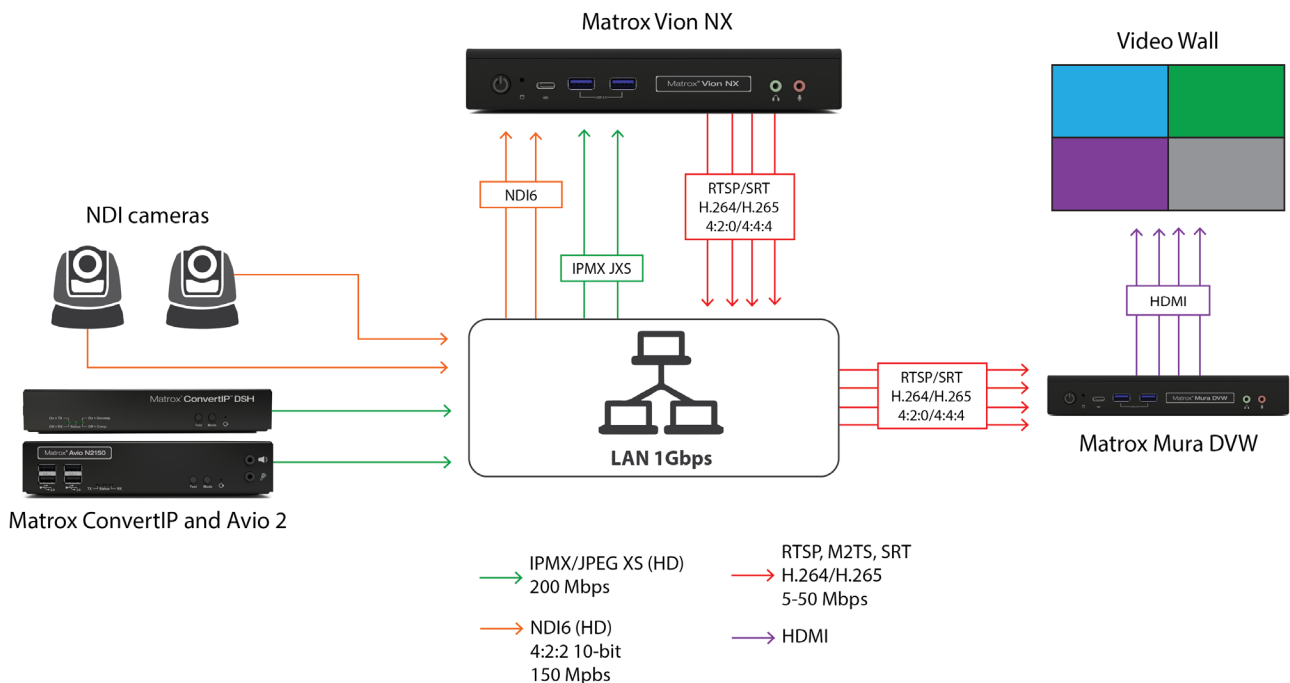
Matrox Vion NX

Matrox® Vion NX

Video Wall

NDI cameras

NDI6

IPMX JXS

RTSP/SRT
H.264/H.265
4:2:0/4:4:4

HDMI

Matrox® ConvertIP® DSH

Matrox® Avio N2150

LAN 1Gbps

RTSP/SRT
H.264/H.265
4:2:0/4:4:4

Matrox® Mura DVW

Matrox Mura DVW

Matrox ConvertIP and Avio 2

IPMX/JPEG XS (HD)
200 Mbps

NDI6 (HD)
4:2:2 10-bit
150 Mpbs

RTSP, M2TS, SRT
H.264/H.265
5-50 Mbps

HDMI